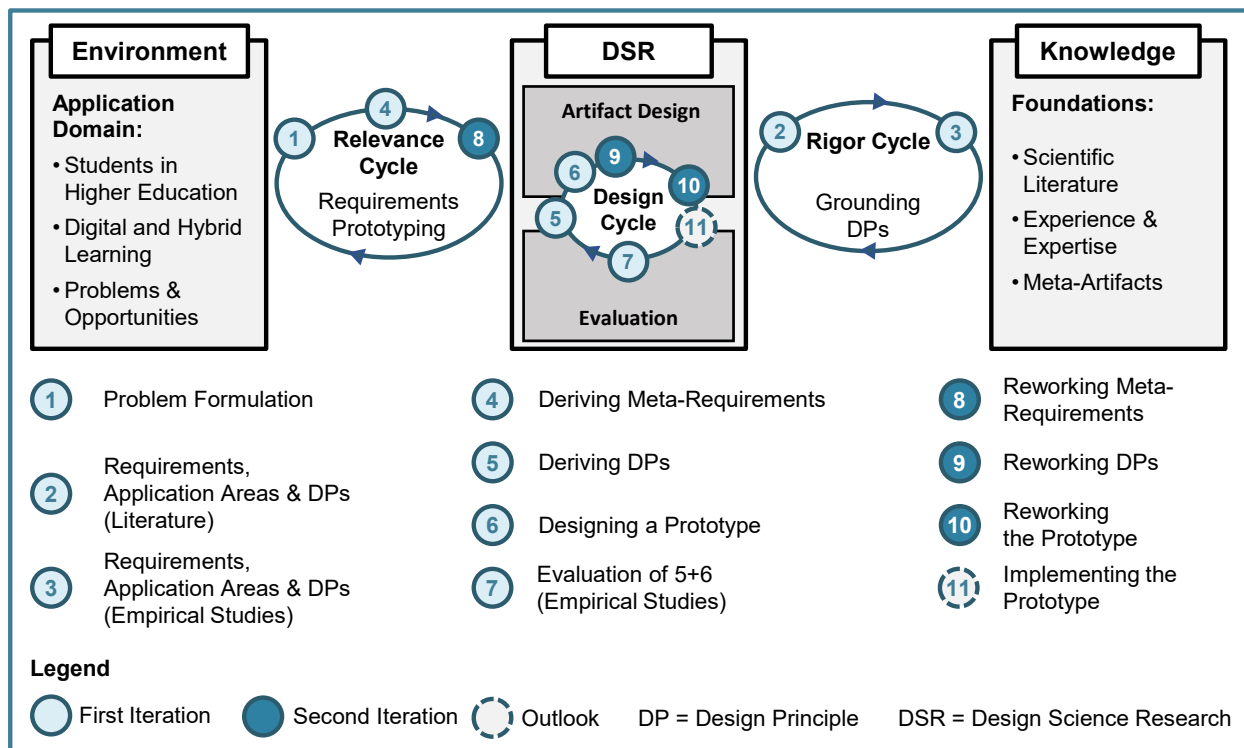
Environment

Application Domain:
• Students in Higher Education
• Digital and Hybrid Learning
• Problems & Opportunities

1 4 8
Relevance Cycle
Requirements Prototyping

DSR

Artifact Design

6 9 10
Design Cycle
5 11
7

Evaluation

2 3
Rigor Cycle

Grounding DPs

Knowledge

Foundations:
• Scientific Literature
• Experience & Expertise
• Meta-Artifacts

1 Problem Formulation

2 Requirements, Application Areas & DPs (Literature)

3 Requirements, Application Areas & DPs (Empirical Studies)

4 Deriving Meta-Requirements

5 Deriving DPs

6 Designing a Prototype

7 Evaluation of 5+6 (Empirical Studies)

8 Reworking Meta-Requirements

9 Reworking DPs

10 Reworking the Prototype

11 Implementing the Prototype

Legend

First Iteration Second Iteration Outlook DP = Design Principle DSR = Design Science Research